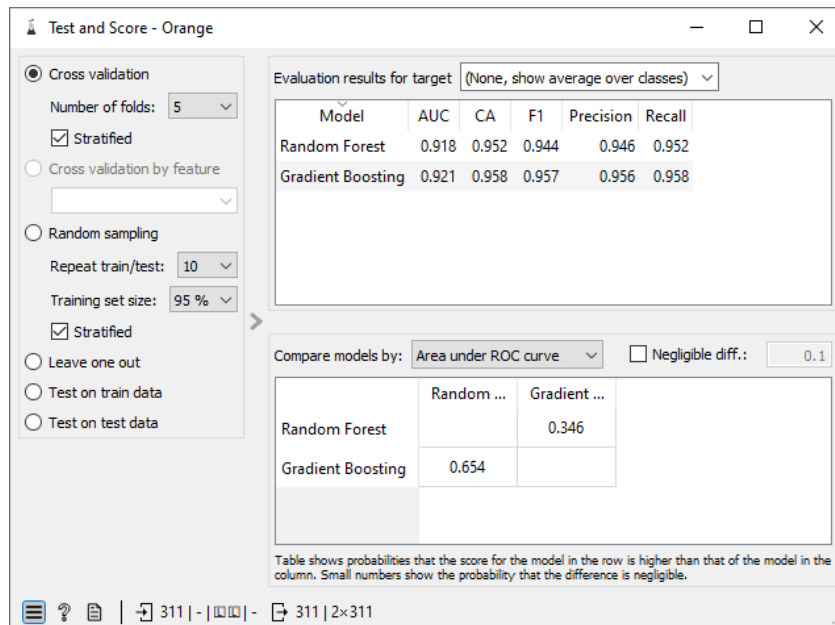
Test and Score - Orange

Cross validation
Number of folds: 5
Stratified
Cross validation by feature
Random sampling
Repeat train/test: 10
Training set size: 95 %
Stratified
Leave one out
Test on train data
Test on test data

Evaluation results for target (None, show average over classes)

| Model | AUC | CA | F1 | Precision | Recall |
|---|---|---|---|---|---|
| Random Forest | 0.918 | 0.952 | 0.944 | 0.946 | 0.952 |
| Gradient Boosting | 0.921 | 0.958 | 0.957 | 0.956 | 0.958 |

Compare models by: Area under ROC curve
Negligible diff.: 0.1

| | Random ... | Gradient ... |
|---|---|---|
| Random Forest | | 0.346 |
| Gradient Boosting | 0.654 | |

Table shows probabilities that the score for the model in the row is higher than that of the model in the column. Small numbers show the probability that the difference is negligible.

311 | - | - 311 | 2×311